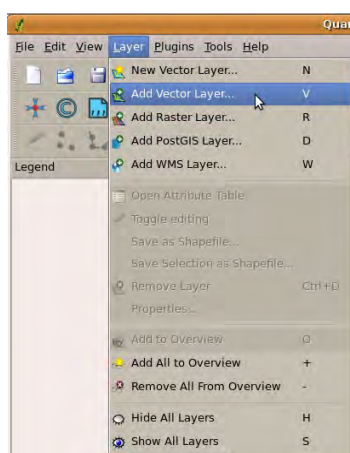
Quan

File Edit View Layer Plugins Tools Help

Legend

| | |
|---|---|
| New Vector Layer... | N |
| Add Vector Layer... | V |
| Add Raster Layer... | R |
| Add PostGIS Layer... | D |
| Add WMS Layer... | W |
| Open Attribute Table | |
| Toggle editing | |
| Save as Shapefile... | |
| Save Selection as Shapefile... | |
| Remove Layer | Ctrl+D |
| Properties... | |
| Add to Overview | O |
| Add All to Overview | + |
| Remove All From Overview | - |
| Hide All Layers | H |
| Show All Layers | S |